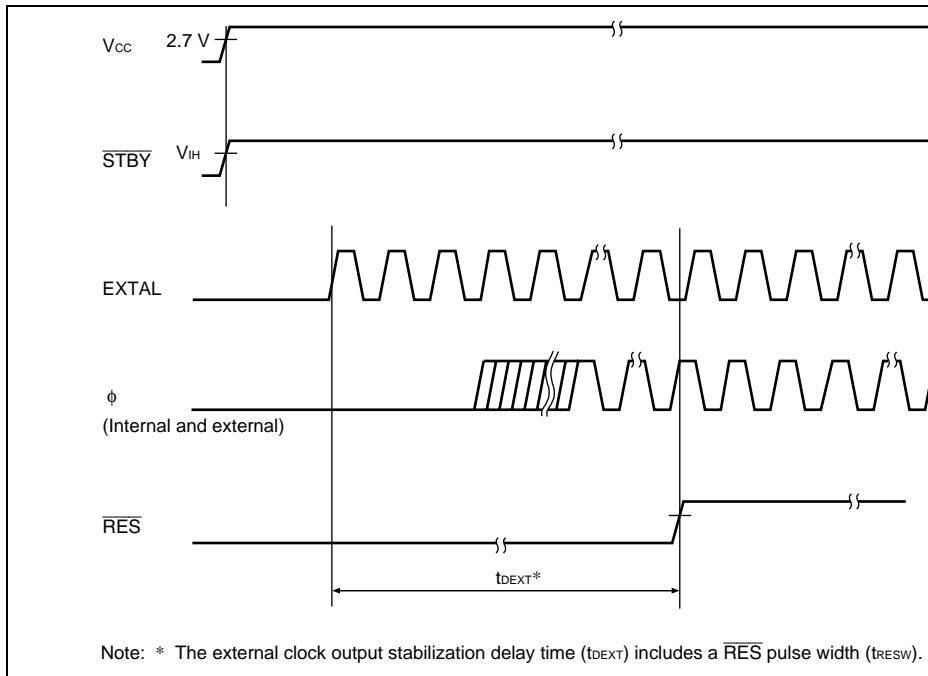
$V_{CC}$ 2.7 V

$\overline{STBY}$ $V_{IH}$

EXTAL

ϕ
(Internal and external)

$\overline{RES}$

$t_{DEXT}$*

Note: * The external clock output stabilization delay time ($t_{DEXT}$) includes a $\overline{RES}$ pulse width ($t_{RESW}$).